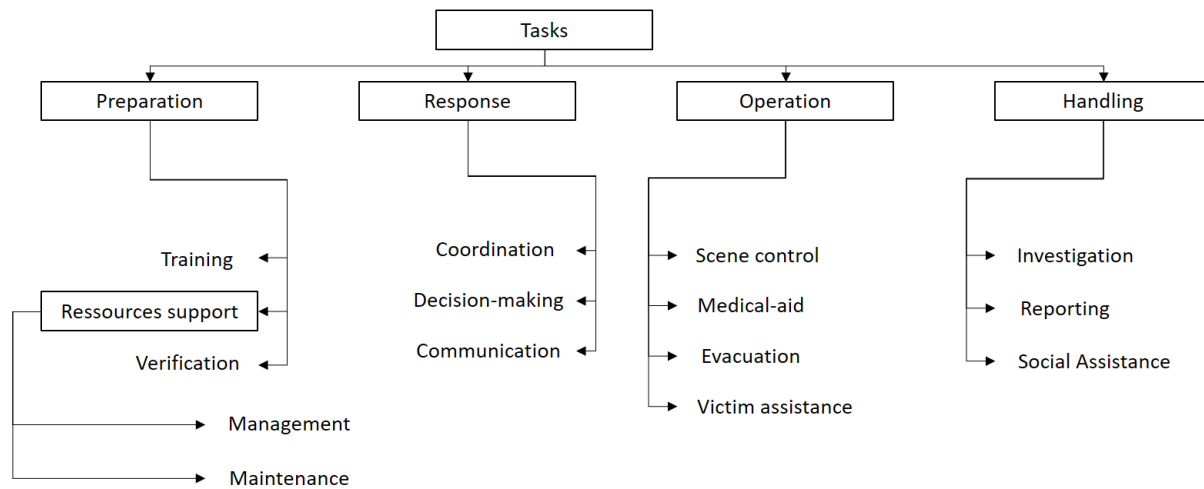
Tasks

Preparation

Training

Ressources support

Verification

Management

Maintenance

Response

Coordination

Decision-making

Communication

Operation

Scene control

Medical-aid

Evacuation

Victim assistance

Handling

Investigation

Reporting

Social Assistance